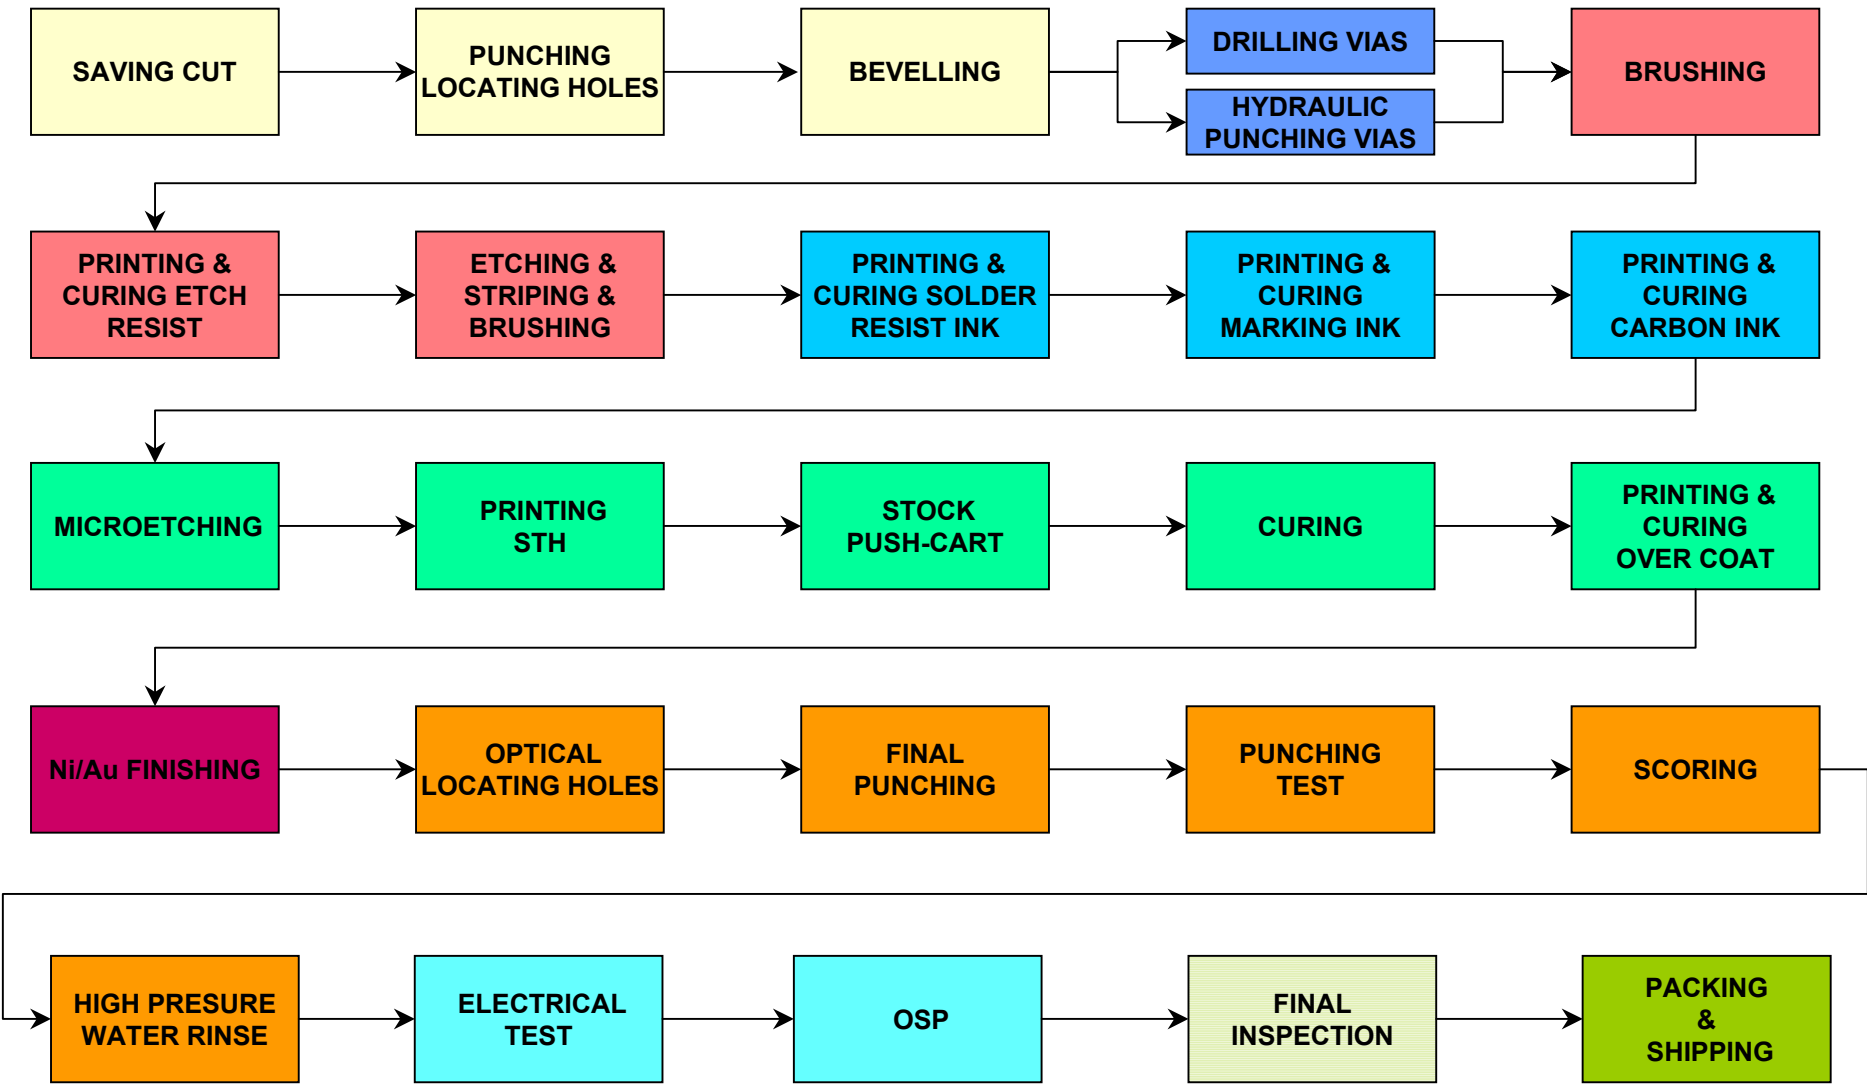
SAVING CUT

PUNCHING LOCATING HOLES

BEVELLING

DRILLING VIAS

HYDRAULIC PUNCHING VIAS

BRUSHING

PRINTING & CURING ETCH RESIST

ETCHING & STRIPING & BRUSHING

PRINTING & CURING SOLDER RESIST INK

PRINTING & CURING MARKING INK

PRINTING & CURING CARBON INK

MICROETCHING

PRINTING STH

STOCK PUSH-CART

CURING

PRINTING & CURING OVER COAT

Ni/Au FINISHING

OPTICAL LOCATING HOLES

FINAL PUNCHING

PUNCHING TEST

SCORING

HIGH PRESURE WATER RINSE

ELECTRICAL TEST

OSP

FINAL INSPECTION

PACKING & SHIPPING